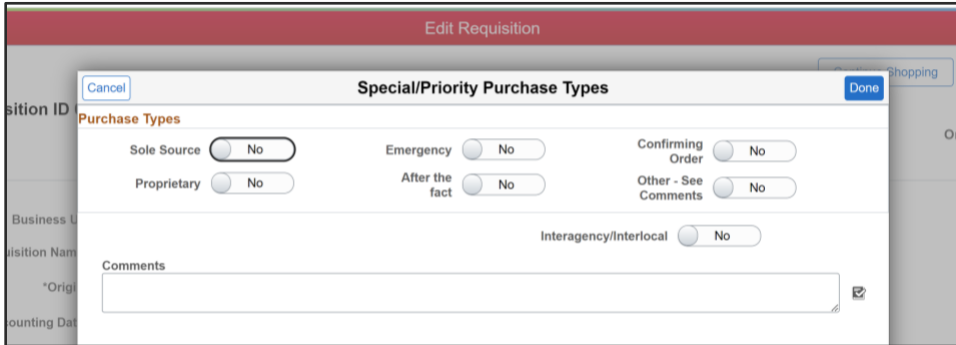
Edit Requisition

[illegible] Shopping

sition ID

Business U

uisition Nam

*Origi

ounting Dat

O

Cancel

Special/Priority Purchase Types

Done

Purchase Types

Sole Source No

Emergency No

Confirming Order No

Proprietary No

After the fact No

Other - See Comments No

Interagency/Interlocal No

Comments